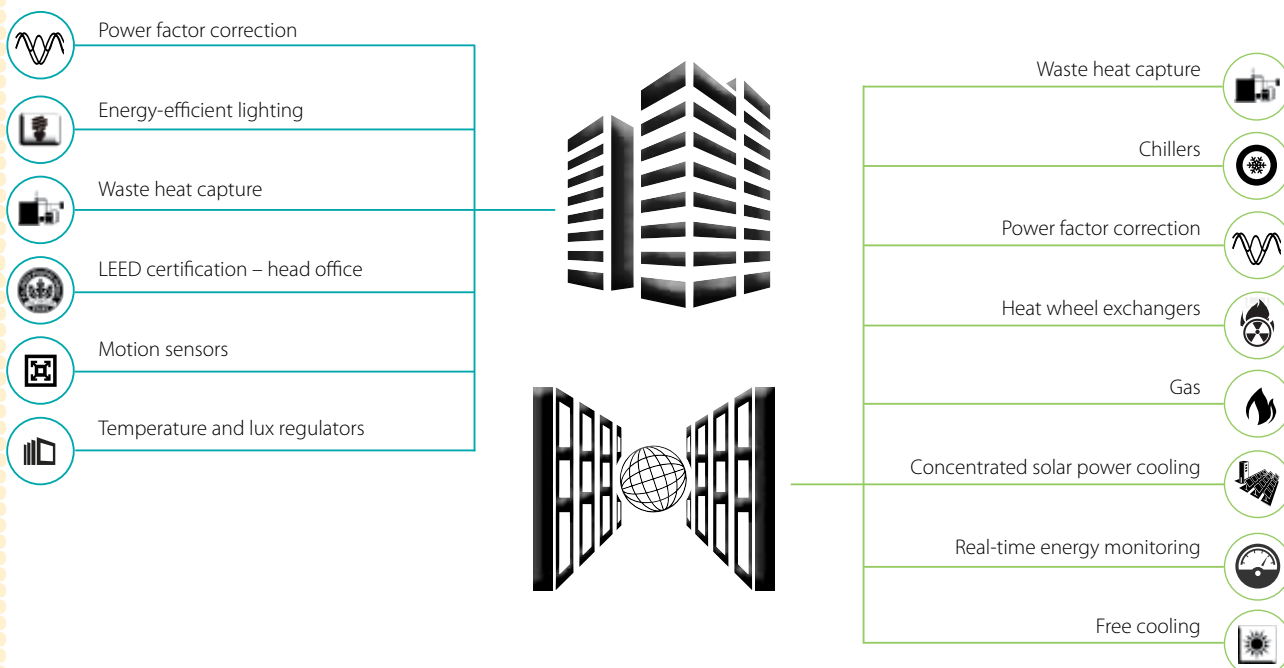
Power factor correction

Energy-efficient lighting

Waste heat capture

LEED certification – head office

Motion sensors

Temperature and lux regulators

Waste heat capture

Chillers

Power factor correction

Heat wheel exchangers

Gas

Concentrated solar power cooling

Real-time energy monitoring

Free cooling